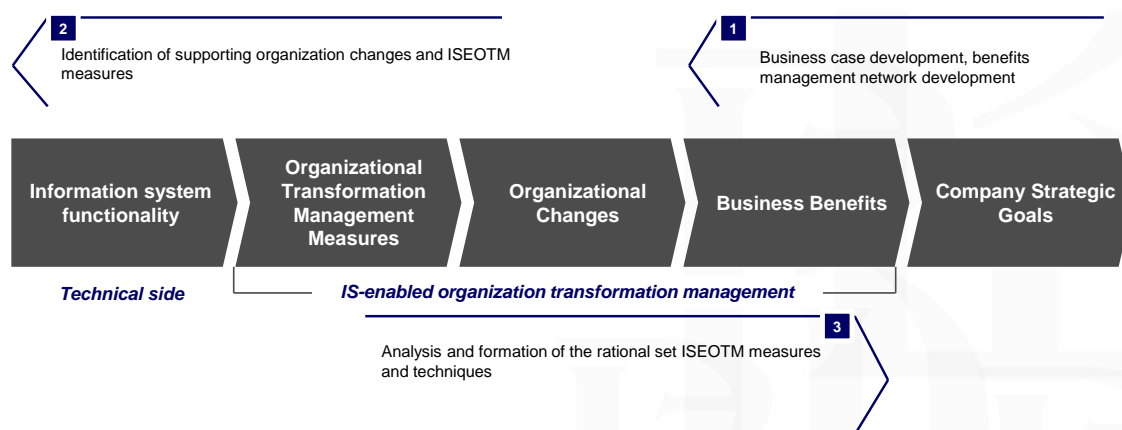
2

Identification of supporting organization changes and ISEOTM measures

1

Business case development, benefits management network development

Information system functionality

Organizational Transformation Management Measures

Organizational Changes

Business Benefits

Company Strategic Goals

Technical side

IS-enabled organization transformation management

3

Analysis and formation of the rational set ISEOTM measures and techniques